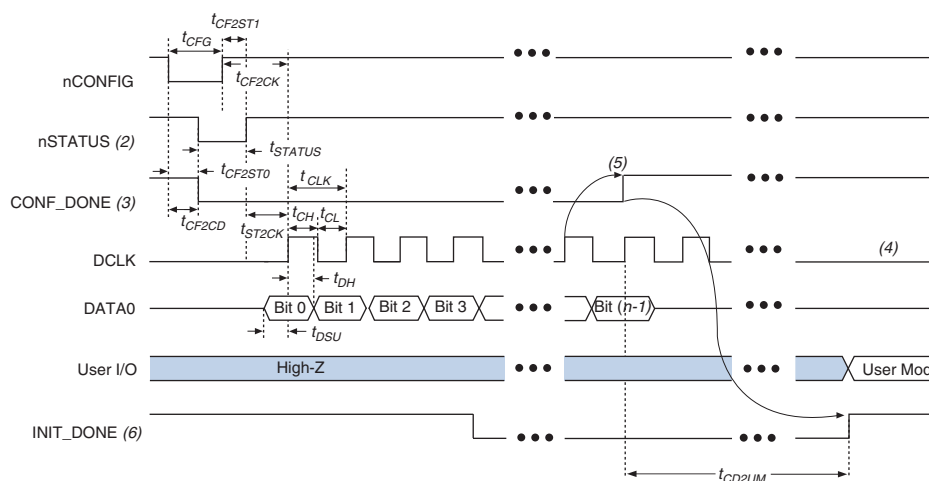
$t_{CF2ST1}$

$t_{CFG}$

$t_{CF2CK}$

nCONFIG

nSTATUS (2)

$t_{STATUS}$

$t_{CF2ST0}$

(5)

$t_{CLK}$

CONF_DONE (3)

$t_{CF2CD}$

$t_{ST2CK}$

$t_{CH}$ $t_{CL}$

DCLK

(4)

$t_{DH}$

DATA0

Bit 0 Bit 1 Bit 2 Bit 3

Bit (n-1)

$t_{DSU}$

User I/O

High-Z

User Mod

INIT_DONE (6)

$t_{CD2UM}$